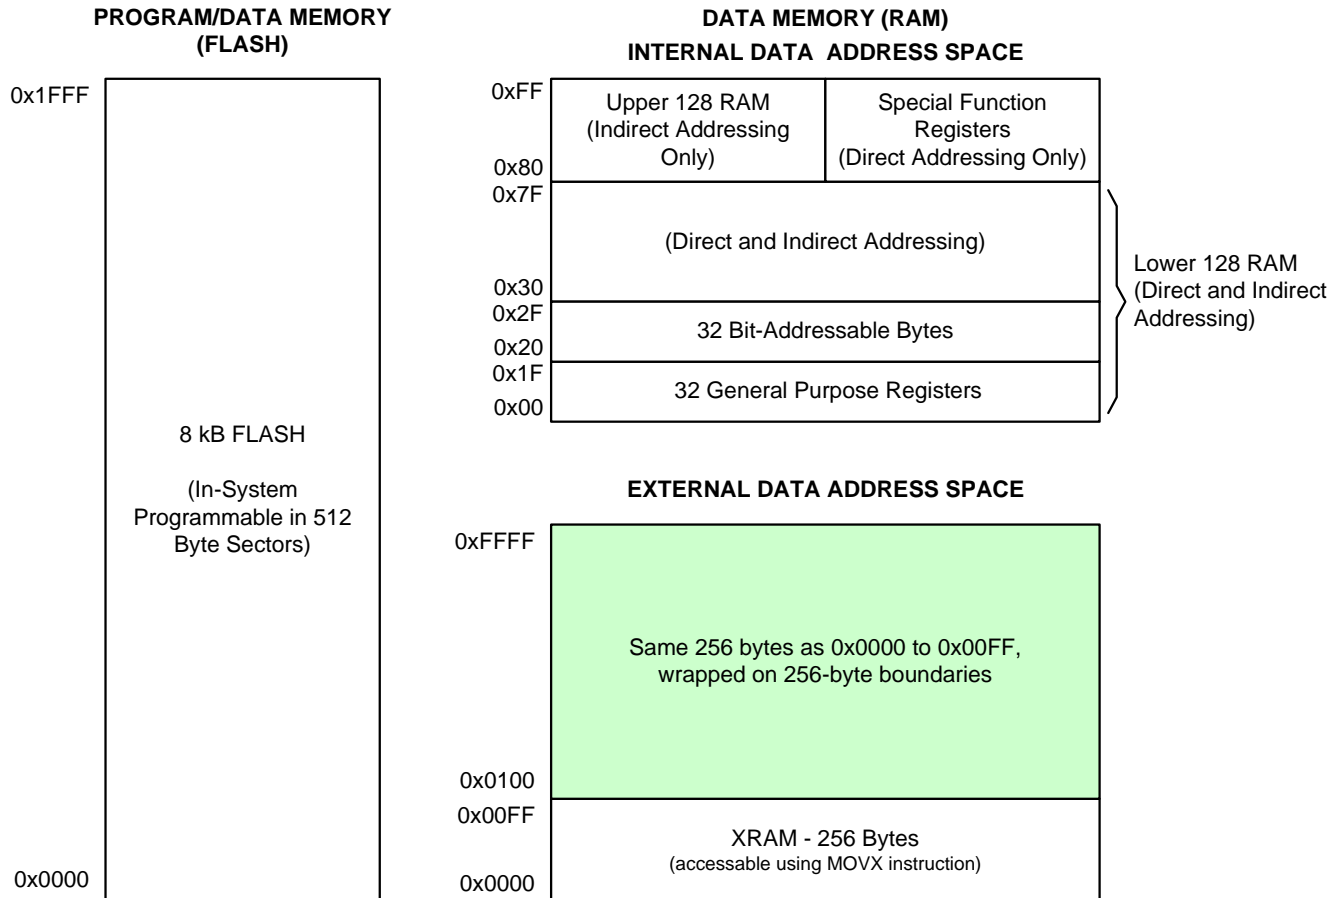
PROGRAM/DATA MEMORY (FLASH)

0x1FFF

8 kB FLASH

(In-System Programmable in 512 Byte Sectors)

0x0000

DATA MEMORY (RAM)
INTERNAL DATA ADDRESS SPACE

0xFF

0x80

Upper 128 RAM (Indirect Addressing Only)

Special Function Registers (Direct Addressing Only)

0x7F

(Direct and Indirect Addressing)

0x30

0x2F

32 Bit-Addressable Bytes

0x20

0x1F

32 General Purpose Registers

0x00

Lower 128 RAM (Direct and Indirect Addressing)

EXTERNAL DATA ADDRESS SPACE

0xFFFF

Same 256 bytes as 0x0000 to 0x00FF, wrapped on 256-byte boundaries

0x0100

0x00FF

XRAM - 256 Bytes
(accessable using MOVX instruction)

0x0000